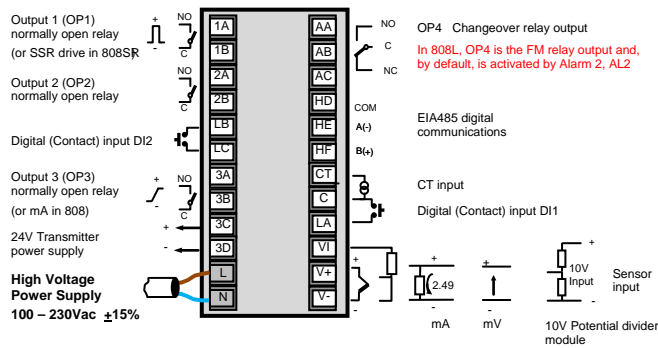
Output 1 (OP1) normally open relay

(or SSR drive in 808SR

+ NO

C

Output 2 (OP2) normally open relay

NO

C

Digital (Contact) input DI2

Output 3 (OP3) normally open relay

(or mA in 808)

+ NO

C

24V Transmitter power supply

+

-

High Voltage Power Supply 100 – 230Vac $\underline{+}$15%

1A
1B
2A
2B
LB
LC
3A
3B
3C
3D
L
N

AA
AB
AC
HD
HE
HF
CT
C
LA
VI
V+
V-

NO

C

NC

OP4 Changeover relay output

In 808L, OP4 is the FM relay output and, by default, is activated by Alarm 2, AL2

COM

A(-)

B(+)

EIA485 digital communications

CT input

Digital (Contact) input DI1

+

-

2.49

mA

+

-

mV

+

10V Input

-

10V Potential divider module

Sensor input